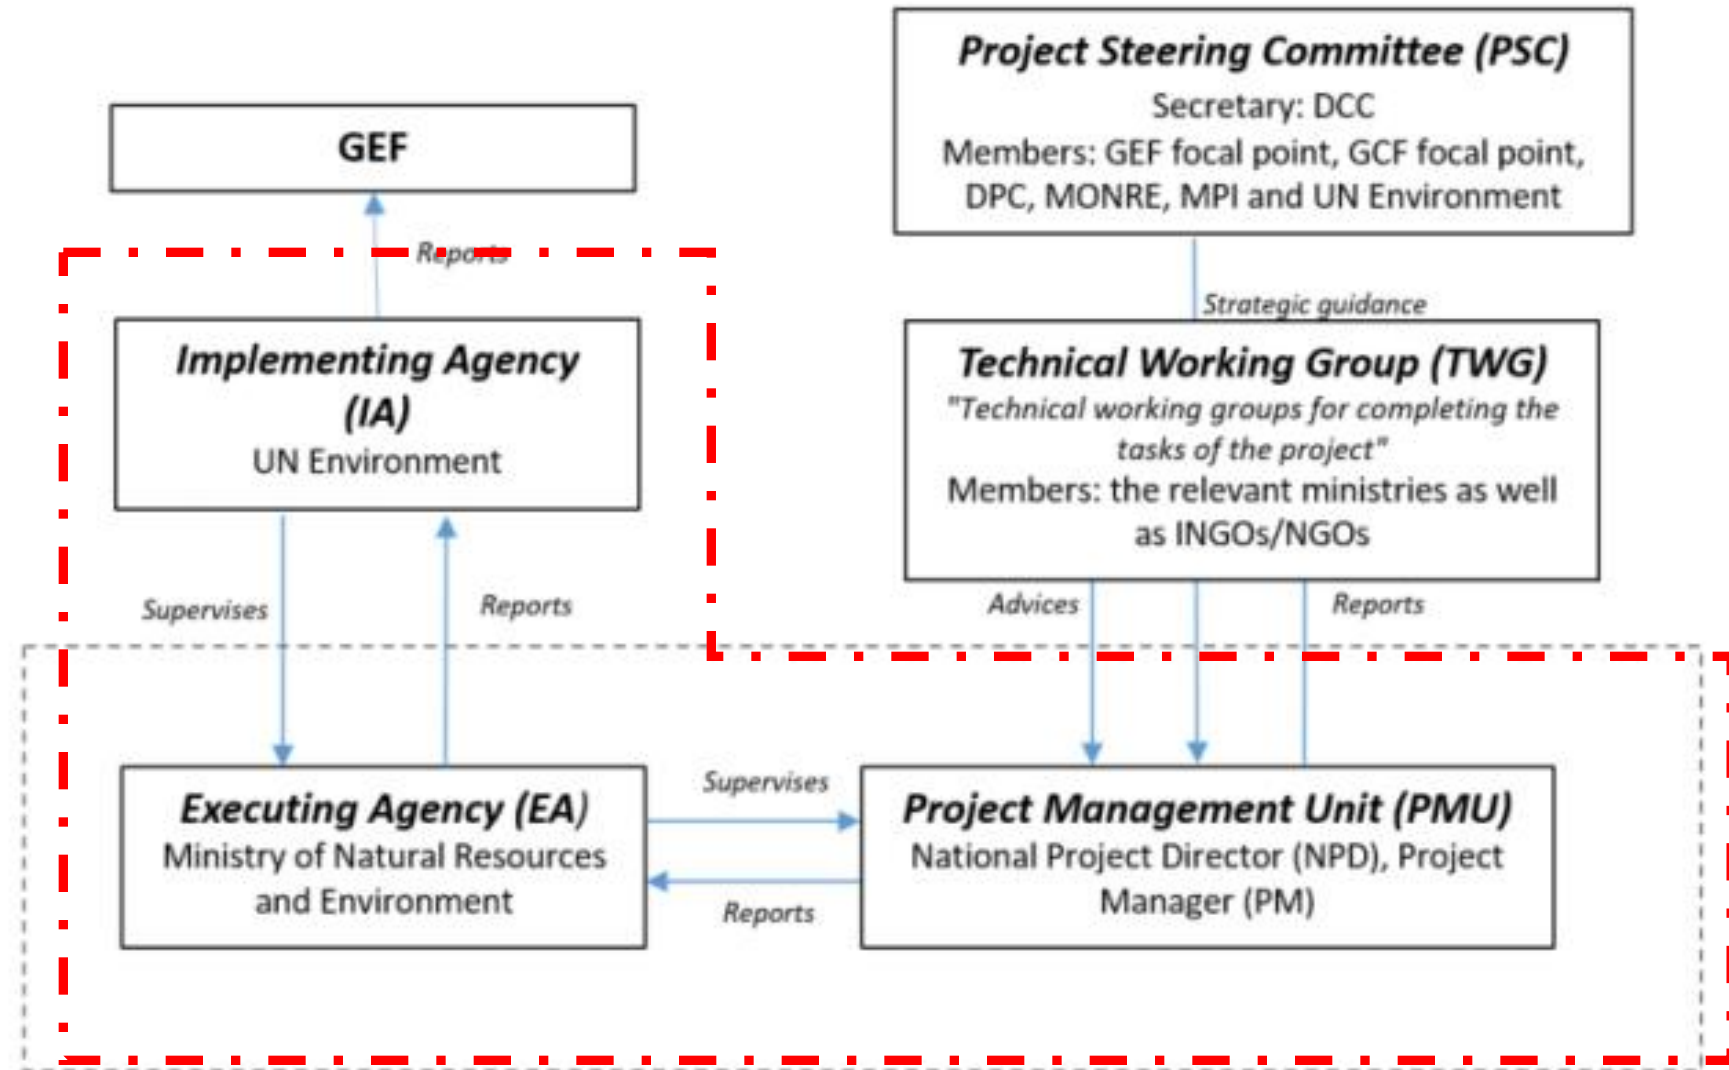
Project Steering Committee (PSC)
Secretary: DCC
Members: GEF focal point, GCF focal point, DPC, MONRE, MPI and UN Environment

GEF

Reports

Strategic guidance

Implementing Agency (IA)
UN Environment

Technical Working Group (TWG)
"Technical working groups for completing the tasks of the project"
Members: the relevant ministries as well as INGOs/NGOs

Supervises

Reports

Advices

Reports

Executing Agency (EA)
Ministry of Natural Resources and Environment

Supervises

Reports

Project Management Unit (PMU)
National Project Director (NPD), Project Manager (PM)